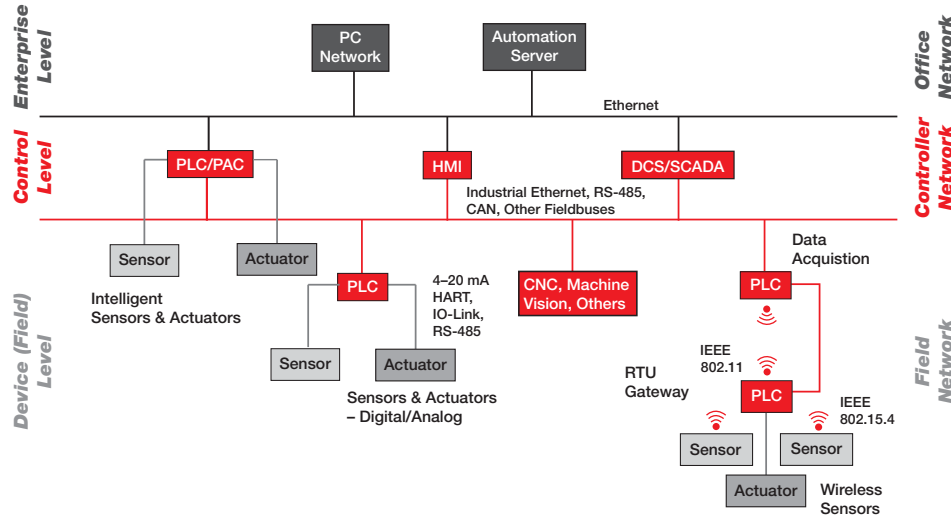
Enterprise Level

PC Network

Automation Server

Office Network

Ethernet

Control Level

PLC/PAC

HMI

DCS/SCADA

Controller Network

Industrial Ethernet, RS-485, CAN, Other Fieldbuses

Sensor

Actuator

Data Acquistion

Intelligent Sensors & Actuators

PLC

4–20 mA HART, IO-Link, RS-485

CNC, Machine Vision, Others

PLC

Device (Field) Level

Sensor

Actuator

IEEE 802.11

RTU Gateway

Field Network

PLC

IEEE 802.15.4

Sensors & Actuators – Digital/Analog

Sensor

Sensor

Actuator

Wireless Sensors